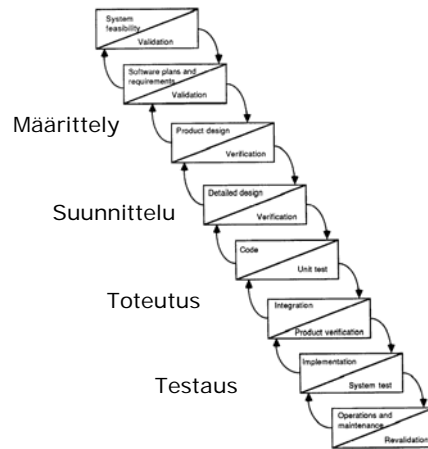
System feasibility
Validation

Software plans and requirements
Validation

Määrittely

Product design
Verification

Detailed design
Verification

Suunnittelu

Code
Unit test

Toteutus

Integration
Product verification

Implementation
System test

Testaus

Operations and maintenance
Revalidation